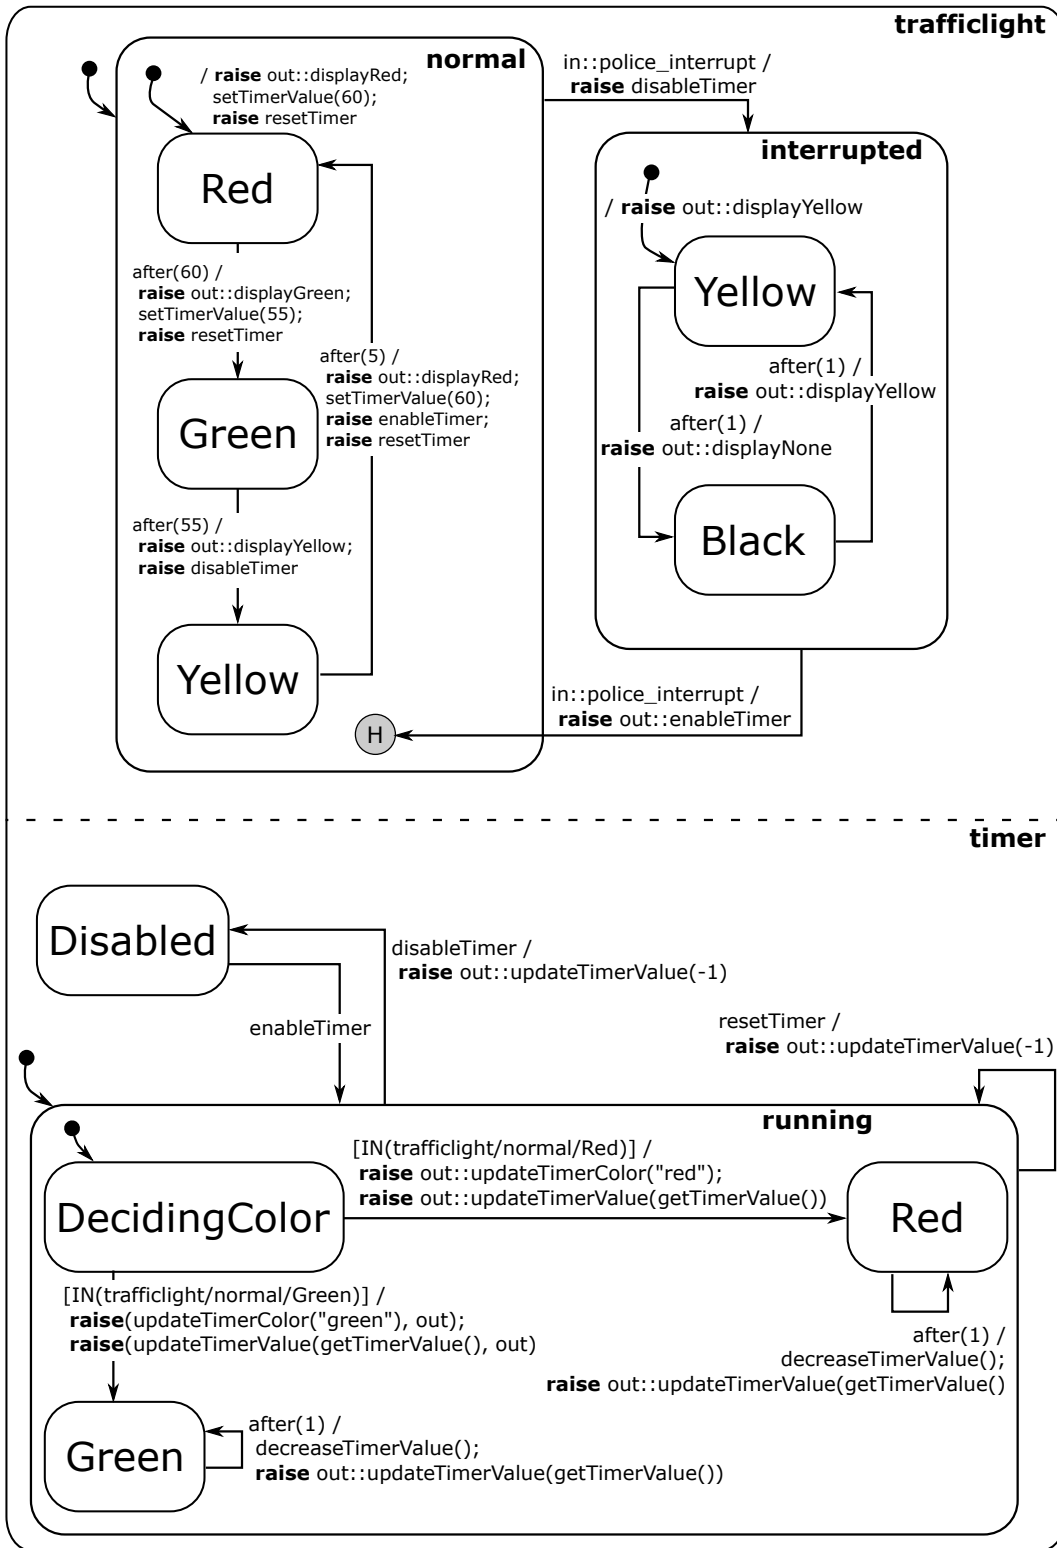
trafficlight

normal

/ raise out::displayRed;
setTimerValue(60);
raise resetTimer

Red

after(60) /
raise out::displayGreen;
setTimerValue(55);
raise resetTimer

Green

after(5) /
raise out::displayRed;
setTimerValue(60);
raise enableTimer;
raise resetTimer

after(55) /
raise out::displayYellow;
raise disableTimer

Yellow

H

in::police_interrupt /
raise disableTimer

interrupted

/ raise out::displayYellow

Yellow

after(1) /
raise out::displayYellow

after(1) /
raise out::displayNone

Black

in::police_interrupt /
raise out::enableTimer

timer

Disabled

disableTimer /
raise out::updateTimerValue(-1)

enableTimer

resetTimer /
raise out::updateTimerValue(-1)

running

[IN(trafficlight/normal/Red)] /
raise out::updateTimerColor("red");
raise out::updateTimerValue(getTimerValue())

DecidingColor

Red

after(1) /
decreaseTimerValue();
raise out::updateTimerValue(getTimerValue()

[IN(trafficlight/normal/Green)] /
raise(updateTimerColor("green"), out);
raise(updateTimerValue(getTimerValue(), out)

Green

after(1) /
decreaseTimerValue();
raise out::updateTimerValue(getTimerValue())